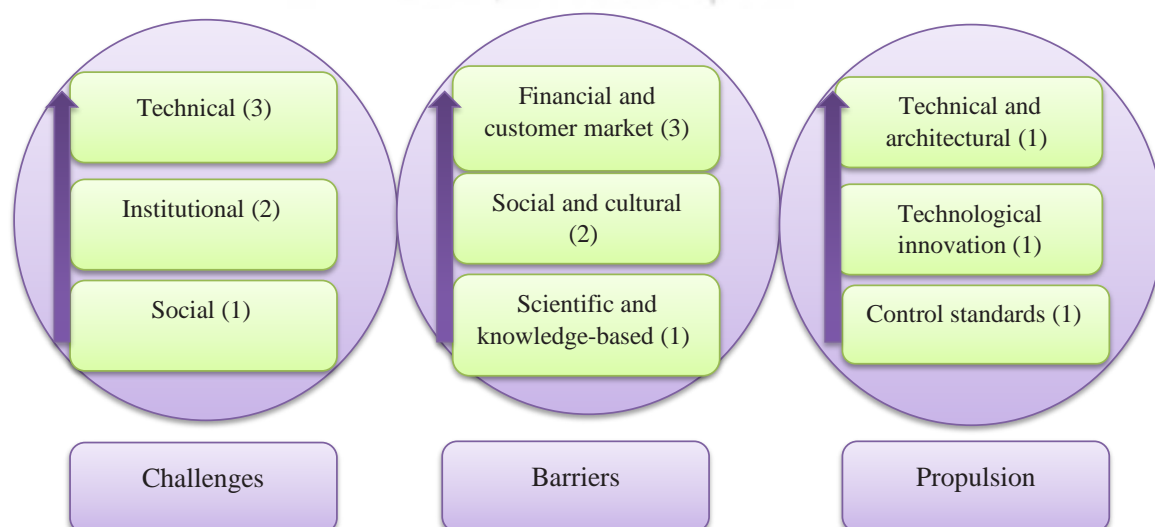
Technical (3)

Institutional (2)

Social (1)

Financial and customer market (3)

Social and cultural (2)

Scientific and knowledge-based (1)

Technical and architectural (1)

Technological innovation (1)

Control standards (1)

Challenges

Barriers

Propulsion